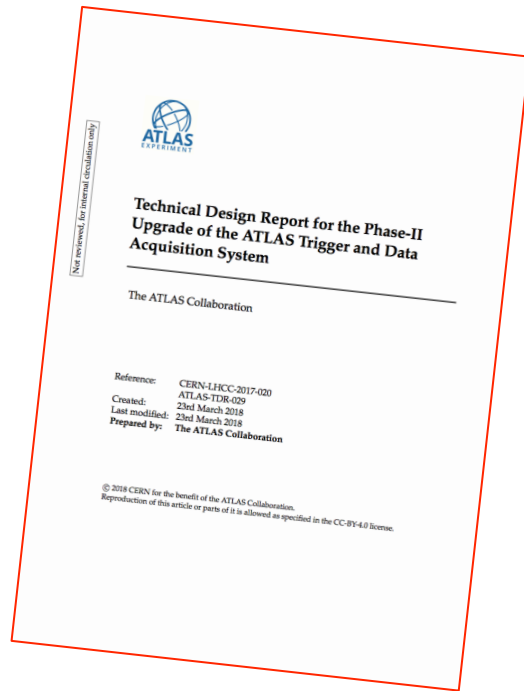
Not reviewed, for internal circulation only

ATLAS
EXPERIMENT

Technical Design Report for the Phase-II Upgrade of the ATLAS Trigger and Data Acquisition System

The ATLAS Collaboration

Reference: CERN-LHCC-2017-020
ATLAS-TDR-029
Created: 23rd March 2018
Last modified: 23rd March 2018
Prepared by: The ATLAS Collaboration

© 2018 CERN for the benefit of the ATLAS Collaboration.
Reproduction of this article or parts of it is allowed as specified in the CC-BY-4.0 license.